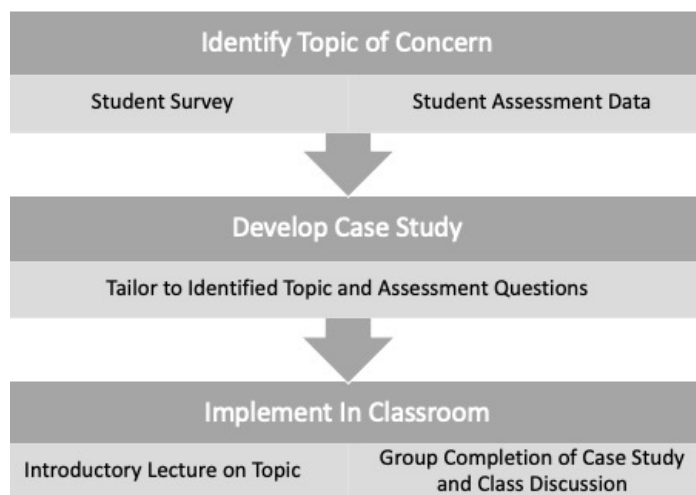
Identify Topic of Concern

Student Survey

Student Assessment Data

Develop Case Study

Tailor to Identified Topic and Assessment Questions

Implement In Classroom

Introductory Lecture on Topic

Group Completion of Case Study and Class Discussion